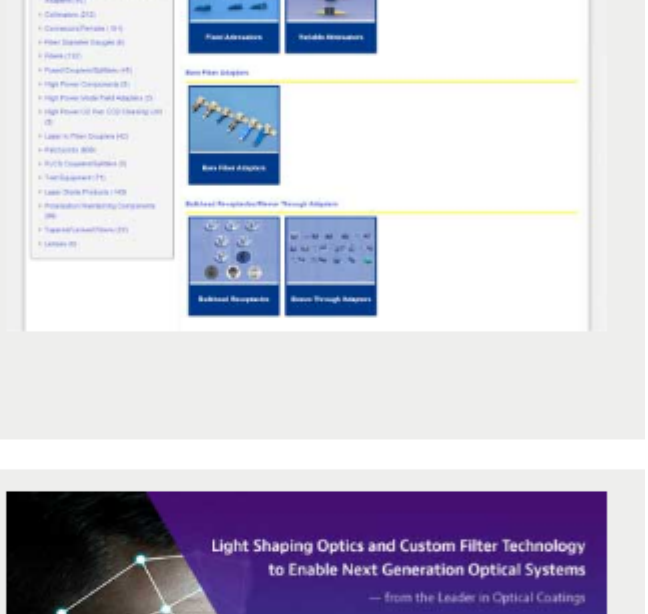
Adapters (4)
Collimators (212)
Connectors/Ferrules (181)
Fiber Bragg Gratings (6)
Fibers (132)
Fused Couplers/Splitters (45)
High Power Components (8)
High Power Mode Field Adapters (3)
High Power UV Free CCD Cleaning (4) (3)
Laser to Fiber Couplers (40)
Patchcords (69)
PLCS Couplers/Splitters (3)
Test Equipment (71)
Laser Diode Products (149)
Polarization Maintaining Components (99)
Tapered Lensed Fibers (33)
Lenses (6)

Fixed Attenuators
Variable Attenuators

Bare Fiber Adapters

Bare Fiber Adapters

Bulkhead Receptacles/Sleeve Through Adapters

Bulkhead Receptacles
Sleeve Through Adapters

Light Shaping Optics and Custom Filter Technology to Enable Next Generation Optical Systems

— from the Leader in Optical Coatings